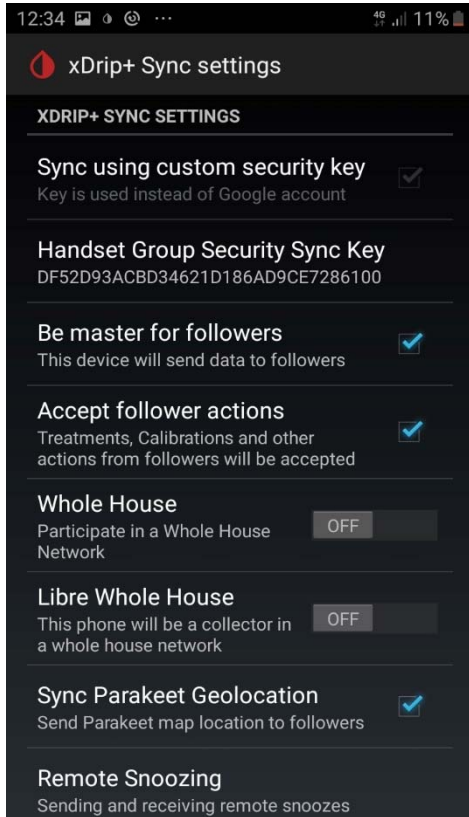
12:34 ··· 4G 11%

xDrip+ Sync settings

XDRIP+ SYNC SETTINGS

Sync using custom security key
Key is used instead of Google account

Handset Group Security Sync Key
DF52D93ACBD34621D186AD9CE7286100

Be master for followers
This device will send data to followers

Accept follower actions
Treatments, Calibrations and other actions from followers will be accepted

Whole House
Participate in a Whole House Network
OFF

Libre Whole House
This phone will be a collector in a whole house network
OFF

Sync Parakeet Geolocation
Send Parakeet map location to followers

Remote Snoozing
Sending and receiving remote snoozes